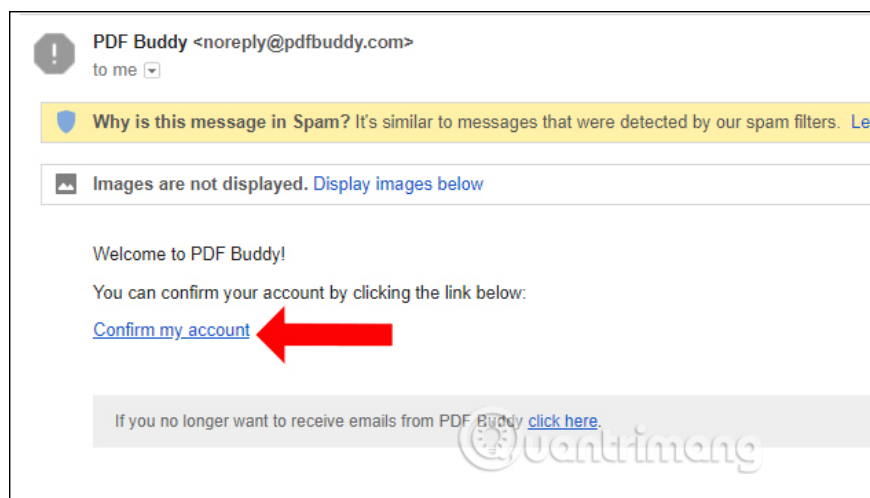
PDF Buddy <noreply@pdfbuddy.com>
to me

Why is this message in Spam? It's similar to messages that were detected by our spam filters. Le

Images are not displayed. Display images below

Welcome to PDF Buddy!

You can confirm your account by clicking the link below:

Confirm my account

If you no longer want to receive emails from PDF Buddy click here.

uantrimang